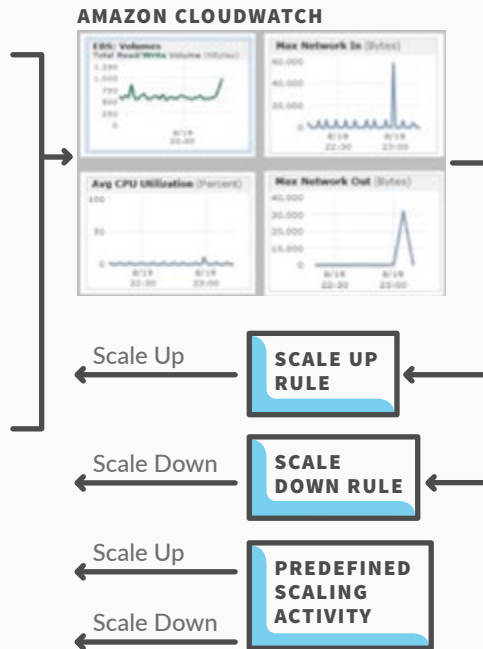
AMAZON CLOUDWATCH

EBS: Volumes
Total Read/Write Volume (KBytes)
1,250
1,000
750
500
250
0
8/19
22:00

Max Network In (Bytes)
60,000
40,000
20,000
0
8/19
22:30
8/19
23:00

Avg CPU Utilization (Percent)
100
50
0
8/19
22:30
8/19
23:00

Max Network Out (Bytes)
40,000
30,000
20,000
15,000
0
8/19
22:30
8/19
23:00

Scale Up

SCALE UP RULE

Scale Down

SCALE DOWN RULE

Scale Up

Scale Down

PREDEFINED SCALING ACTIVITY